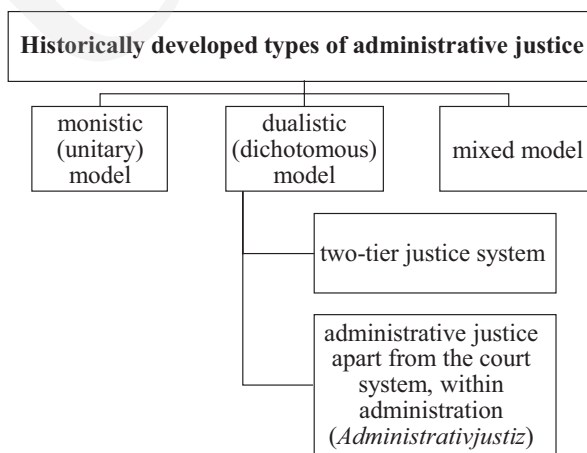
Historically developed types of administrative justice

monistic (unitary) model

dualistic (dichotomous) model

mixed model

two-tier justice system

administrative justice apart from the court system, within administration (*Administrativjustiz*)